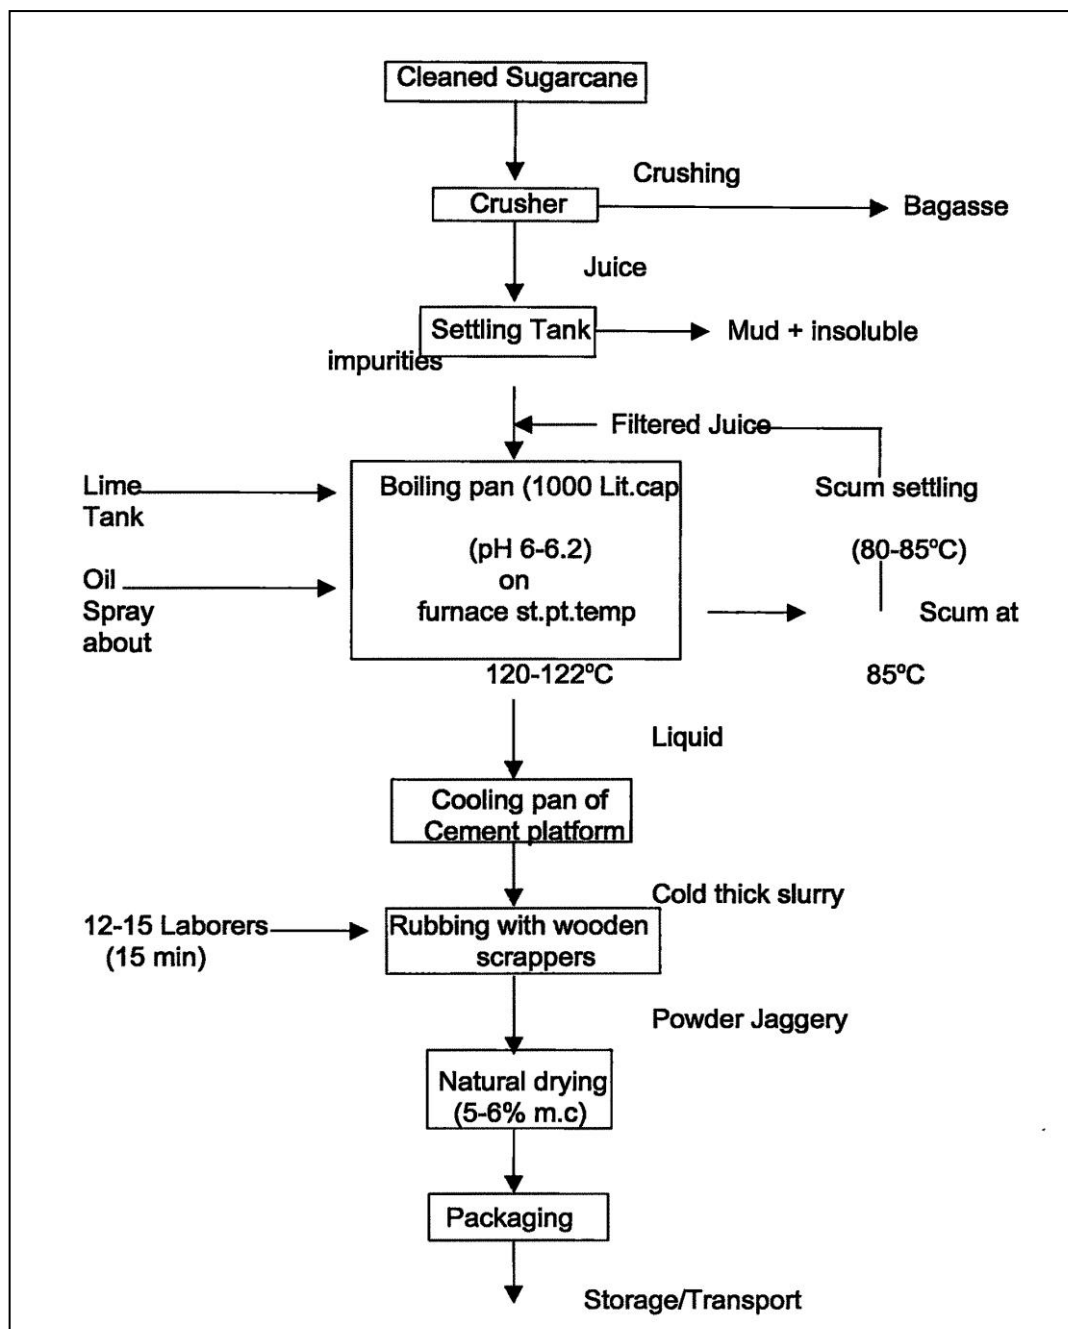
Cleaned Sugarcane

Crushing

Crusher

Bagasse

Juice

Settling Tank

Mud + insoluble

impurities

Filtered Juice

Lime Tank

Boiling pan (1000 Lit.cap

(pH 6-6.2)

on

furnace st.pt.temp

Scum settling

(80-85ºC)

Oil Spray about

Scum at

120-122ºC

85ºC

Liquid

Cooling pan of Cement platform

Cold thick slurry

12-15 Laborers (15 min)

Rubbing with wooden scrappers

Powder Jaggery

Natural drying (5-6% m.c)

Packaging

Storage/Transport